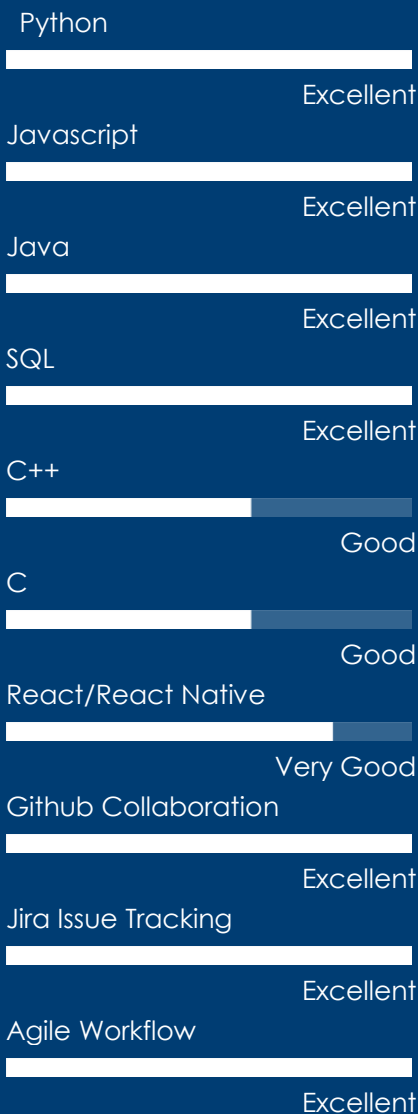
Python

Excellent

Javascript

Excellent

Java

Excellent

SQL

Excellent

C++

Good

C

Good

React/React Native

Very Good

Github Collaboration

Excellent

Jira Issue Tracking

Excellent

Agile Workflow

Excellent